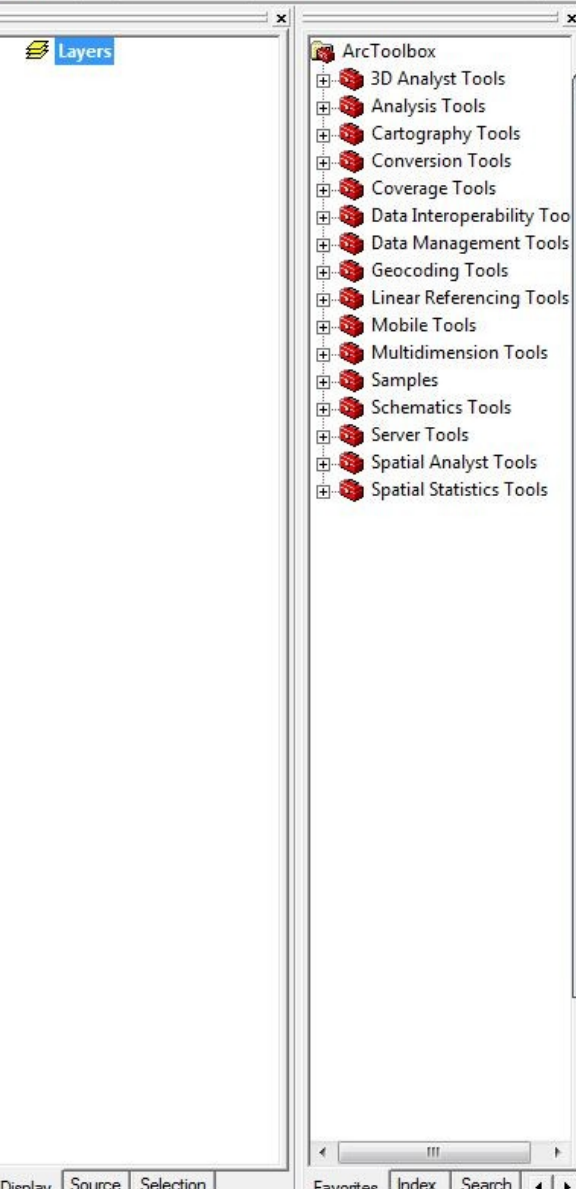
Layers

ArcToolbox
3D Analyst Tools
Analysis Tools
Cartography Tools
Conversion Tools
Coverage Tools
Data Interoperability Too
Data Management Tools
Geocoding Tools
Linear Referencing Tools
Mobile Tools
Multidimension Tools
Samples
Schematics Tools
Server Tools
Spatial Analyst Tools
Spatial Statistics Tools

Display Source Selection

Favorites Index Search